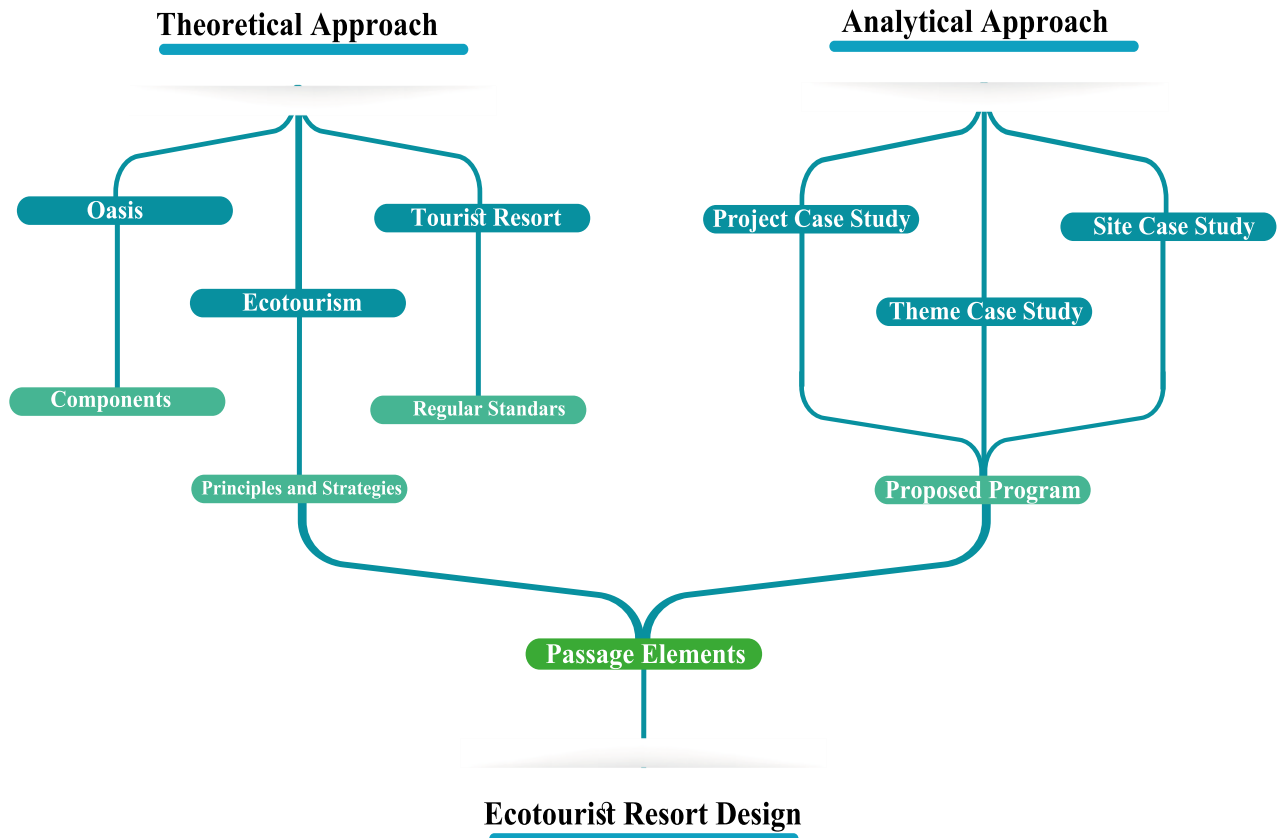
Theoretical Approach

Analytical Approach

Oasis

Tourist Resort

Ecotourism

Components

Regular Standars

Principles and Strategies

Project Case Study

Site Case Study

Theme Case Study

Proposed Program

Passage Elements

Ecotourist Resort Design